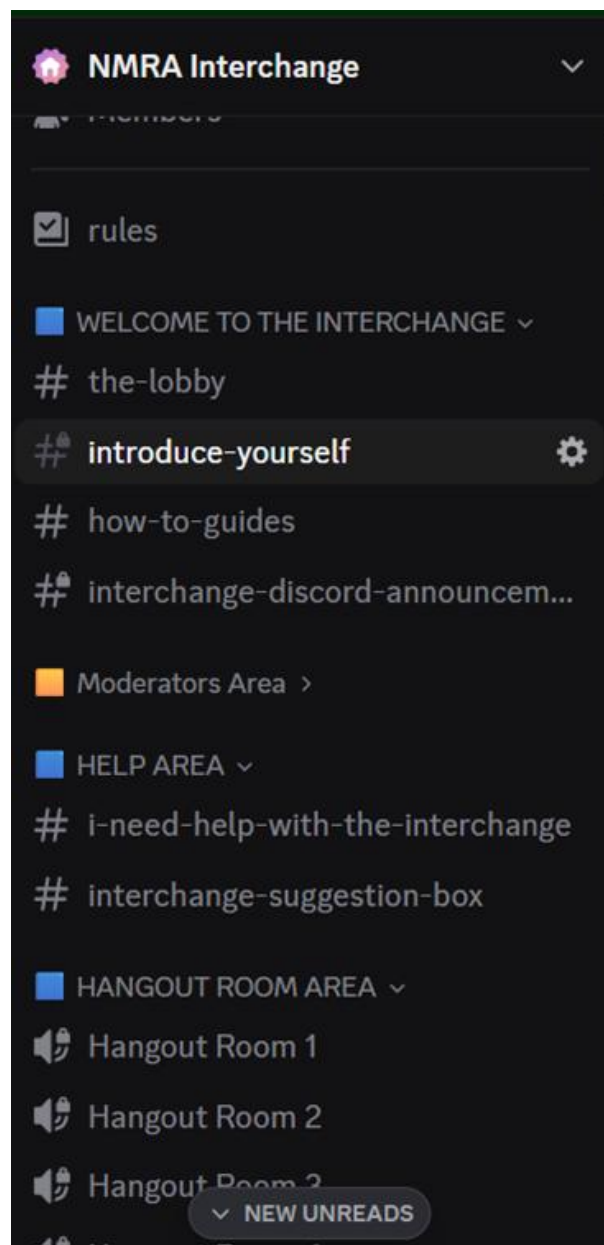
NMRA Interchange

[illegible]

rules

WELCOME TO THE INTERCHANGE

the-lobby

introduce-yourself

how-to-guides

interchange-discord-announcem...

Moderators Area

HELP AREA

i-need-help-with-the-interchange

interchange-suggestion-box

HANGOUT ROOM AREA

Hangout Room 1

Hangout Room 2

Hangout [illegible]

NEW UNREADS